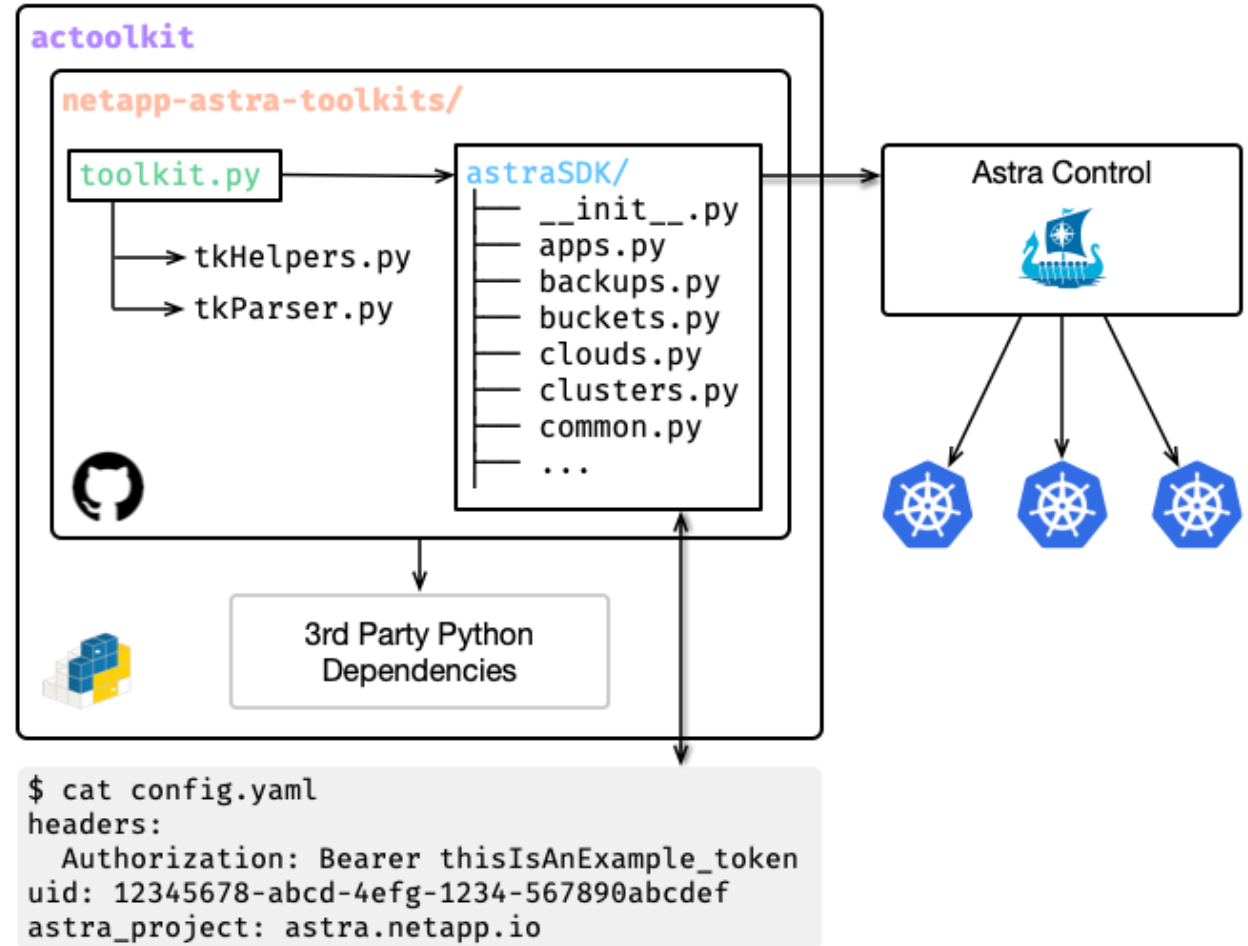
actoolkit

netapp-astra-toolkits/

toolkit.py

tkHelpers.py

tkParser.py

astraSDK/
__init__.py
apps.py
backups.py
buckets.py
clouds.py
clusters.py
common.py
...

Astra Control

3rd Party Python Dependencies

$ cat config.yaml
headers:
  Authorization: Bearer thisIsAnExample_token
uid: 12345678-abcd-4efg-1234-567890abcdef
astra_project: astra.netapp.io